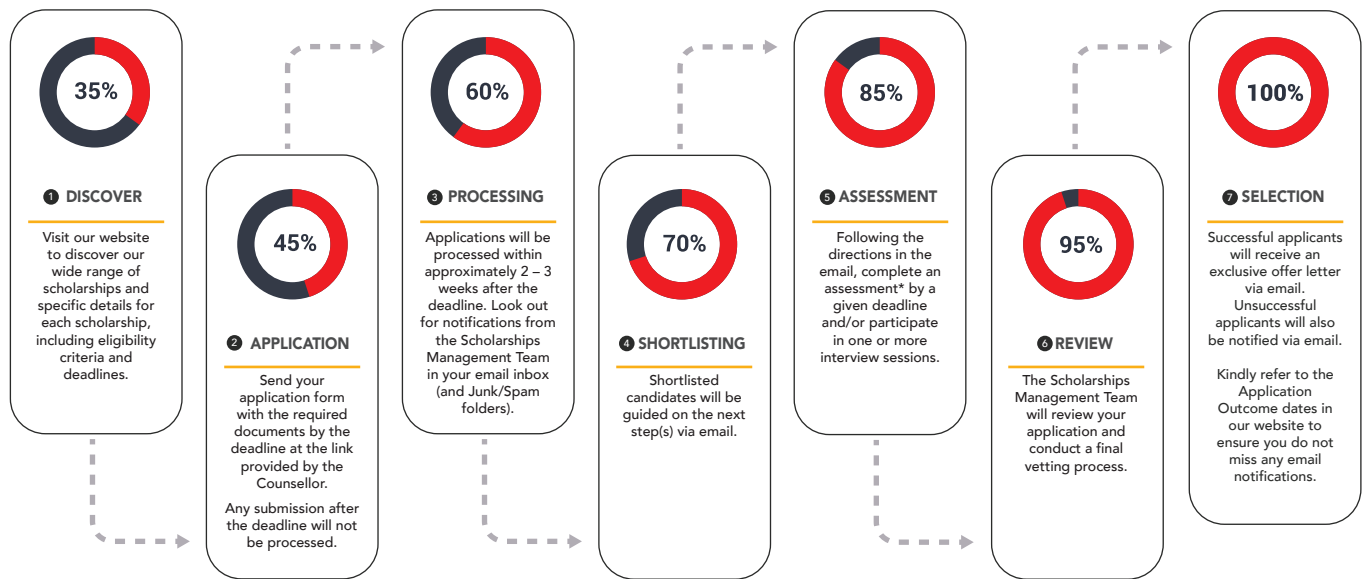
35%

❶ DISCOVER

Visit our website to discover our wide range of scholarships and specific details for each scholarship, including eligibility criteria and deadlines.

45%

❷ APPLICATION

Send your application form with the required documents by the deadline at the link provided by the Counsellor.

Any submission after the deadline will not be processed.

60%

❸ PROCESSING

Applications will be processed within approximately 2 – 3 weeks after the deadline. Look out for notifications from the Scholarships Management Team in your email inbox (and Junk/Spam folders).

70%

❹ SHORTLISTING

Shortlisted candidates will be guided on the next step(s) via email.

85%

❺ ASSESSMENT

Following the directions in the email, complete an assessment* by a given deadline and/or participate in one or more interview sessions.

95%

❻ REVIEW

The Scholarships Management Team will review your application and conduct a final vetting process.

100%

❼ SELECTION

Successful applicants will receive an exclusive offer letter via email. Unsuccessful applicants will also be notified via email.

Kindly refer to the Application Outcome dates in our website to ensure you do not miss any email notifications.